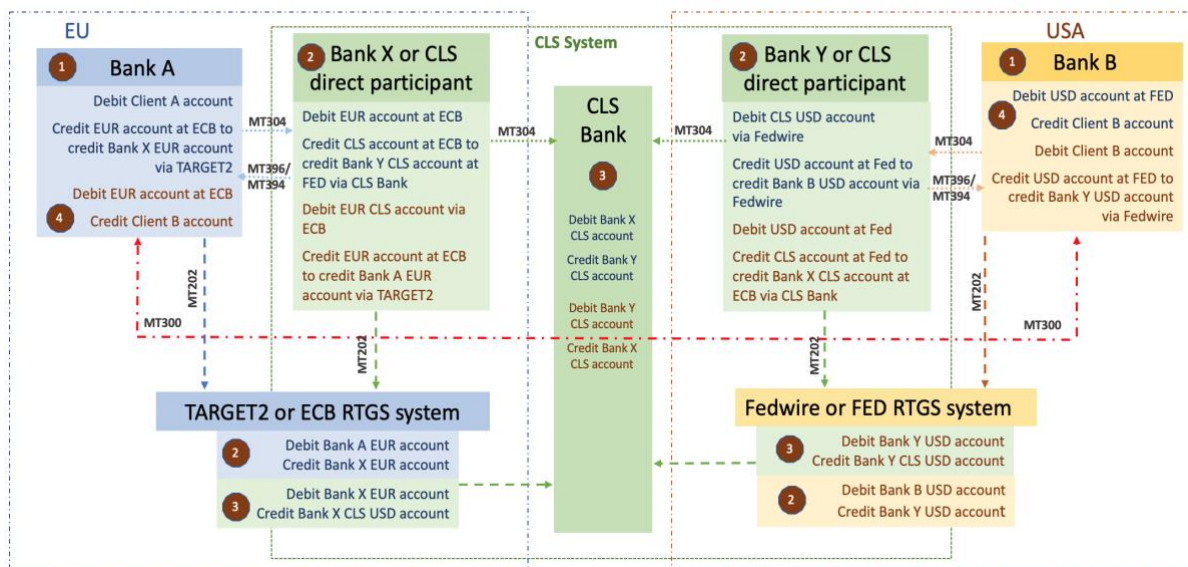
EU

CLS System

USA

1 Bank A

Debit Client A account

Credit EUR account at ECB to credit Bank X EUR account via TARGET2

Debit EUR account at ECB

4 Credit Client B account

MT304

MT396/ MT394

2 Bank X or CLS direct participant

Debit EUR account at ECB

Credit CLS account at ECB to credit Bank Y CLS account at FED via CLS Bank

Debit EUR CLS account via ECB

Credit EUR account at ECB to credit Bank A EUR account via TARGET2

MT304

CLS Bank

3

Debit Bank X CLS account

Credit Bank Y CLS account

Debit Bank Y CLS account

Credit Bank X CLS account

MT304

2 Bank Y or CLS direct participant

Debit CLS USD account via Fedwire

Credit USD account at Fed to credit Bank B USD account via Fedwire

Debit USD account at Fed

Credit CLS account at Fed to credit Bank X CLS account at ECB via CLS Bank

MT304

MT396/ MT394

1 Bank B

Debit USD account at FED

4 Credit Client B account

Debit Client B account

Credit USD account at FED to credit Bank Y USD account via Fedwire

MT202

MT300

MT202

MT202

MT202

MT300

TARGET2 or ECB RTGS system

2 Debit Bank A EUR account Credit Bank X EUR account

3 Debit Bank X EUR account Credit Bank X CLS USD account

Fedwire or FED RTGS system

3 Debit Bank Y USD account Credit Bank Y CLS USD account

2 Debit Bank B USD account Credit Bank Y USD account